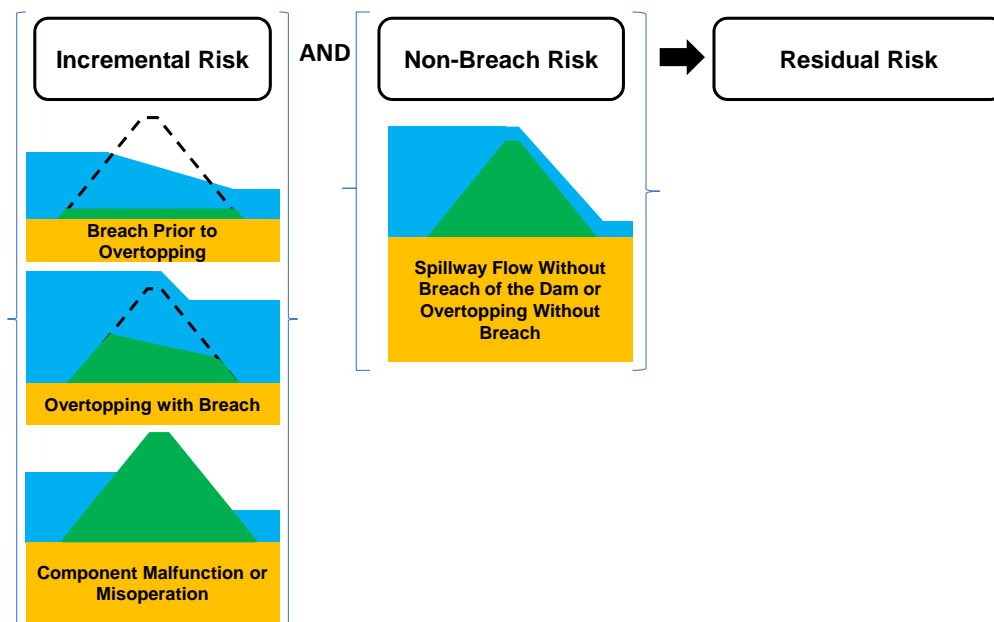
Incremental Risk

AND

Non-Breach Risk

Residual Risk

Breach Prior to Overtopping

Overtopping with Breach

Component Malfunction or Misoperation

Spillway Flow Without Breach of the Dam or Overtopping Without Breach